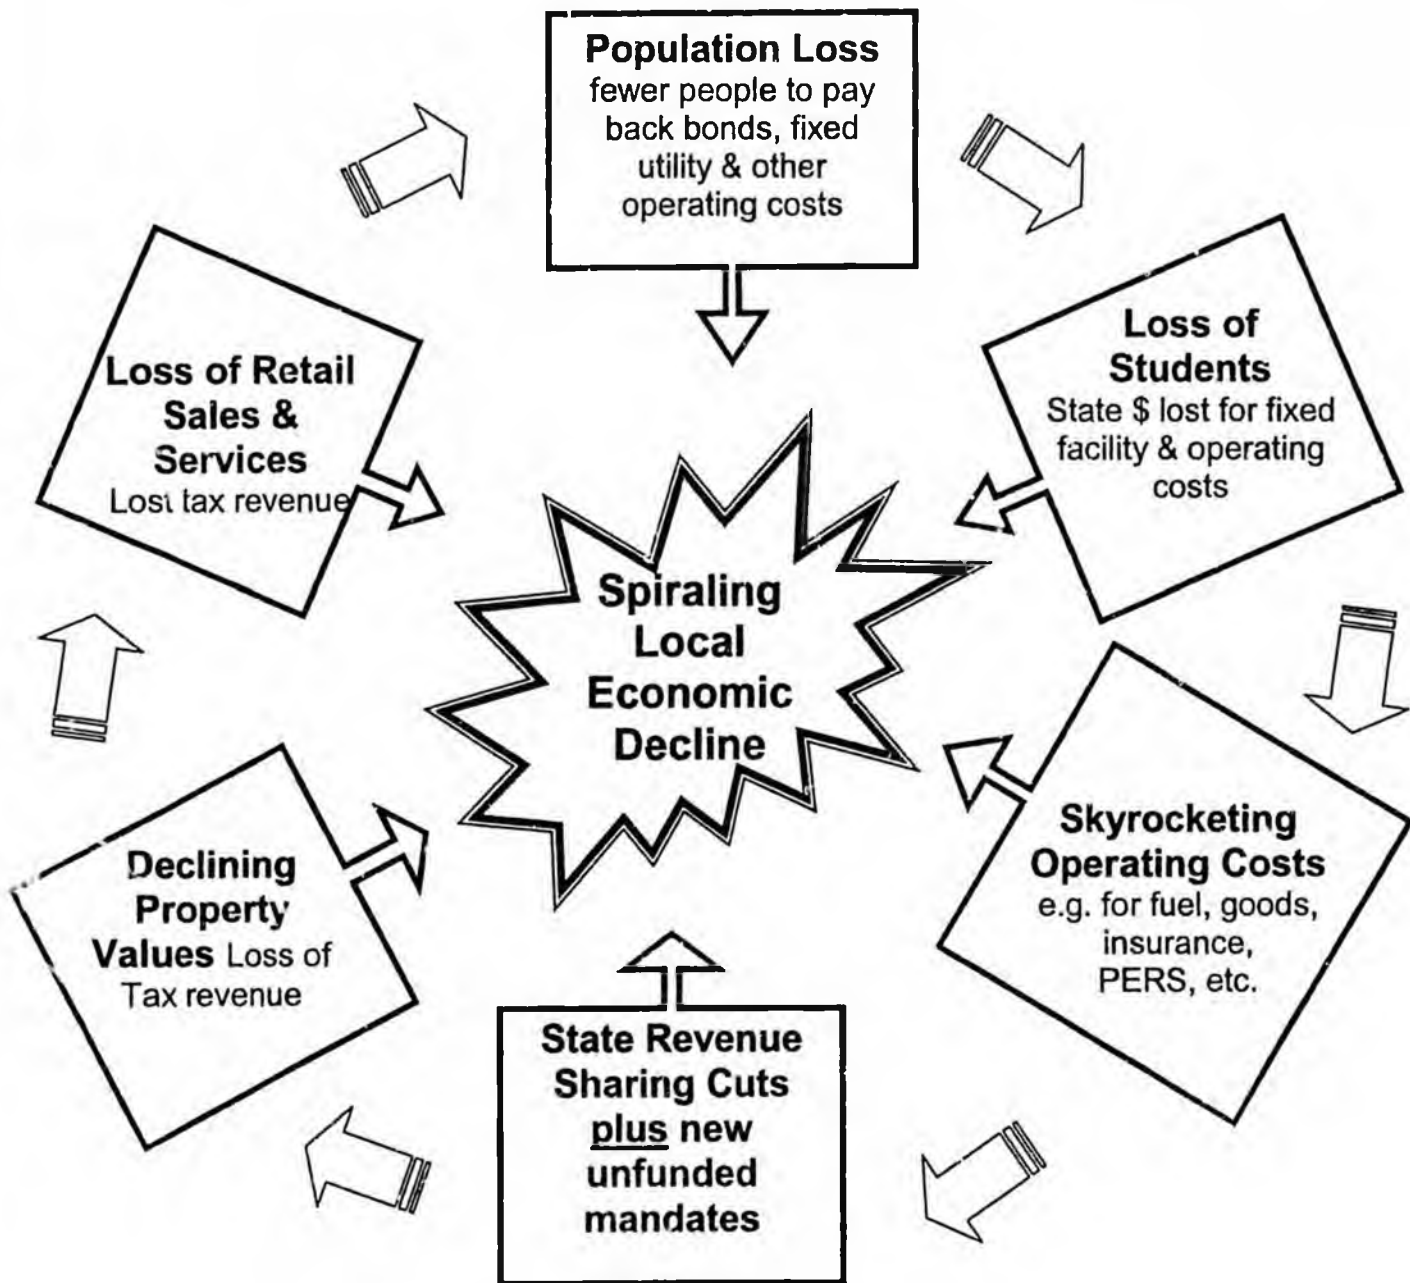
Population Loss
fewer people to pay back bonds, fixed utility & other operating costs

Loss of Students
State $ lost for fixed facility & operating costs

Skyrocketing Operating Costs
e.g. for fuel, goods, insurance, PERS, etc.

State Revenue Sharing Cuts plus new unfunded mandates

Declining Property Values Loss of Tax revenue

Loss of Retail Sales & Services
Losi tax revenue

Spiraling Local Economic Decline